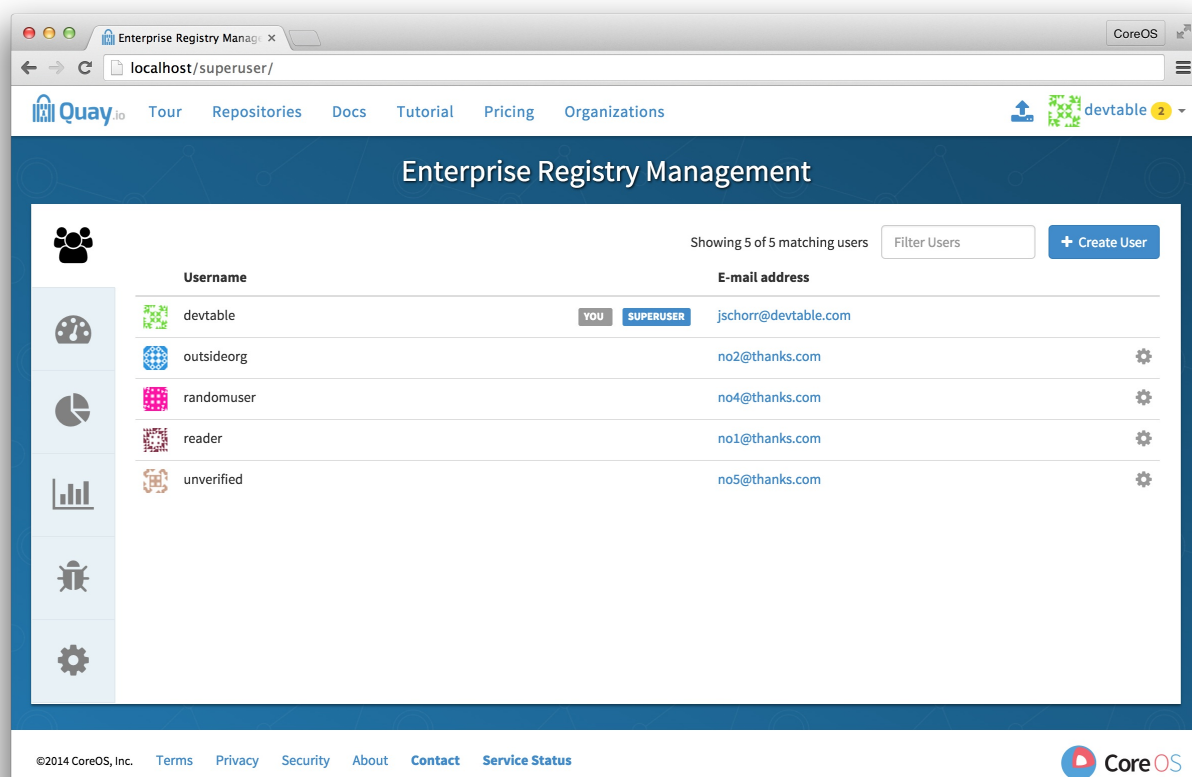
Enterprise Registry Manag
CoreOS
localhost/superuser/
Quay.io Tour Repositories Docs Tutorial Pricing Organizations
devtable 2

Enterprise Registry Management

Showing 5 of 5 matching users
Filter Users
+ Create User

| Username | | E-mail address |
|---|---|---|
| devtable | YOU SUPERUSER | jschorr@devtable.com |
| outsideorg | | no2@thanks.com |
| randomuser | | no4@thanks.com |
| reader | | no1@thanks.com |
| unverified | | no5@thanks.com |

©2014 CoreOS, Inc. Terms Privacy Security About Contact Service Status
CoreOS